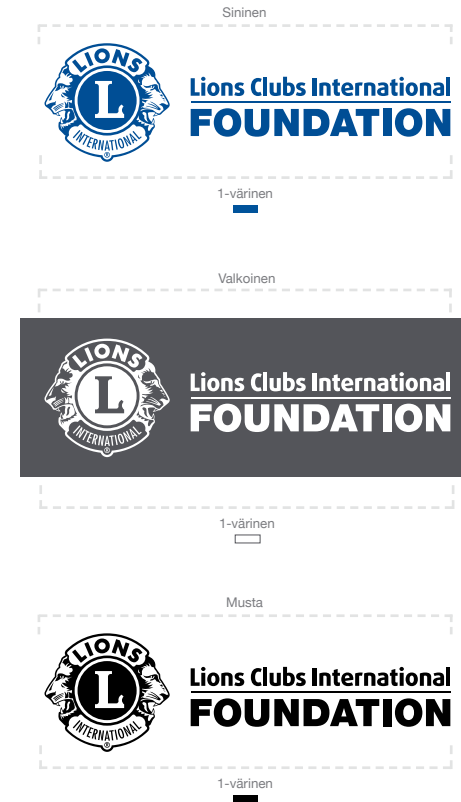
Sininen

LIONS
L
INTERNATIONAL

Lions Clubs International
FOUNDATION

1-värinen

Valkoinen

LIONS
L
INTERNATIONAL

Lions Clubs International
FOUNDATION

1-värinen

Musta

LIONS
L
INTERNATIONAL

Lions Clubs International
FOUNDATION

1-värinen